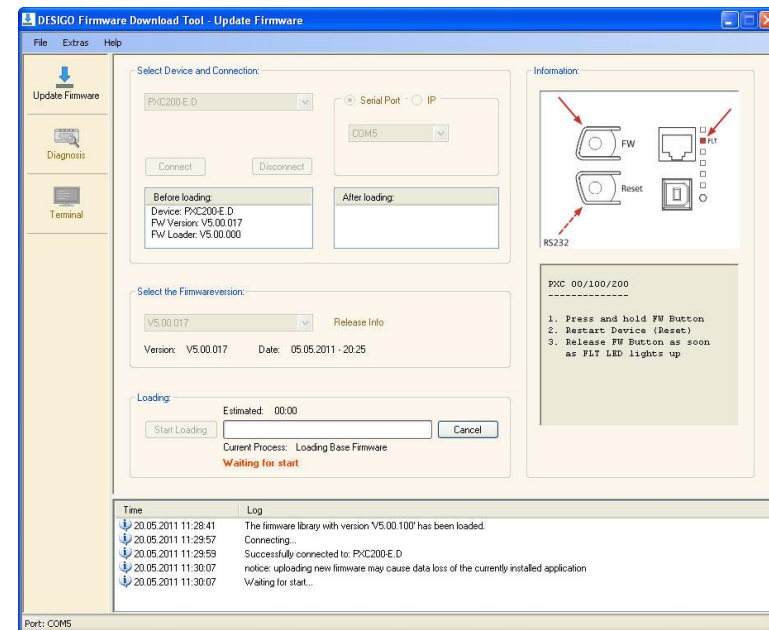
DESIGO Firmware Download Tool - Update Firmware

File Extras Help

Update Firmware

Diagnosis

Terminal

Select Device and Connection:

PXC200-E.D

Serial Port IP

COM5

Connect Disconnect

Before loading:
Device: PXC200-E.D
FW Version: V5.00.017
FW Loader: V5.00.000

After loading:

Select the Firmwareversion:

V5.00.017

Release Info

Version: V5.00.017 Date: 05.05.2011 - 20:25

Loading:

Estimated: 00:00

Start Loading

Cancel

Current Process: Loading Base Firmware

Waiting for start

Information:

FW

FLT

Reset

RS232

PXC 00/100/200
--------------

1. Press and hold FW Button
2. Restart Device (Reset)
3. Release FW Button as soon as FLT LED lights up

| Time | Log |
|---|---|
| 20.05.2011 11:28:41 | The firmware library with version 'V5.00.100' has been loaded. |
| 20.05.2011 11:29:57 | Connecting... |
| 20.05.2011 11:29:59 | Successfully connected to: PXC200-E.D |
| 20.05.2011 11:30:07 | notice: uploading new firmware may cause data loss of the currently installed application |
| 20.05.2011 11:30:07 | Waiting for start... |

Port: COM5